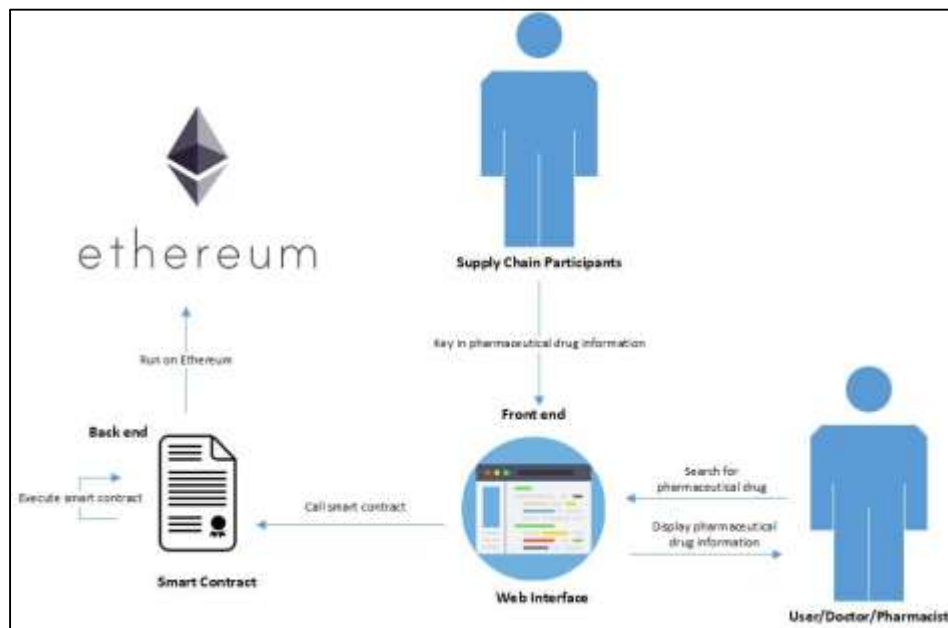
ethereum

Supply Chain Participants

Key in pharmaceutical drug information

Run on Ethereum

Front end

Back end

Execute smart contract

Call smart contract

Search for pharmaceutical drug

Display pharmaceutical drug information

Smart Contract

Web Interface

User/Doctor/Pharmacist